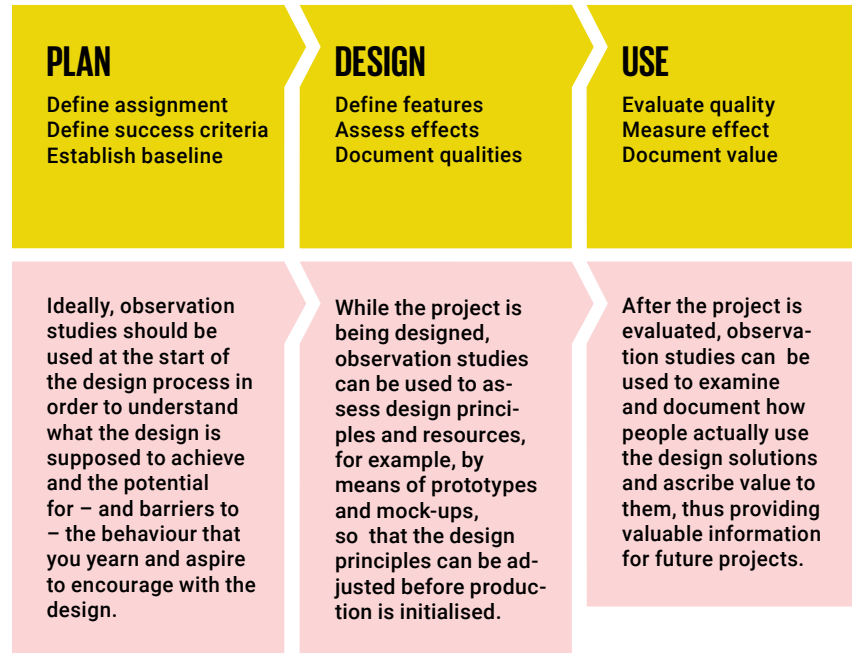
PLAN

Define assignment
Define success criteria
Establish baseline

DESIGN

Define features
Assess effects
Document qualities

USE

Evaluate quality
Measure effect
Document value

Ideally, observation studies should be used at the start of the design process in order to understand what the design is supposed to achieve and the potential for – and barriers to – the behaviour that you yearn and aspire to encourage with the design.

While the project is being designed, observation studies can be used to assess design principles and resources, for example, by means of prototypes and mock-ups, so that the design principles can be adjusted before production is initialised.

After the project is evaluated, observation studies can be used to examine and document how people actually use the design solutions and ascribe value to them, thus providing valuable information for future projects.